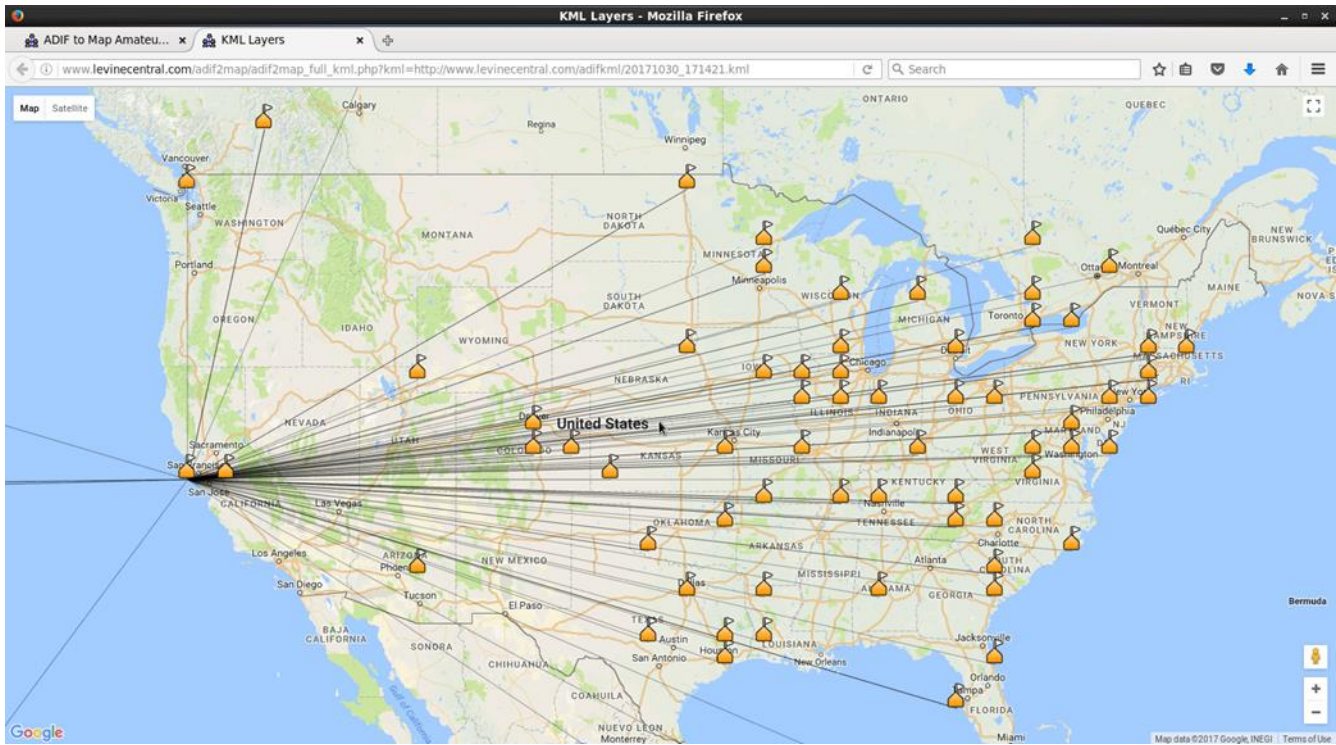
KML Layers - Mozilla Firefox

ADIF to Map Amateu... ×
KML Layers ×

www.levinecentral.com/adif2map/adif2map_full_kml.php?kml=http://www.levinecentral.com/adifkml/20171030_171421.kml

Search

Map Satellite

Calgary
Regina
Winnipeg
ONTARIO
QUEBEC
Vancouver
Victoria
Seattle
WASHINGTON
MONTANA
NORTH DAKOTA
MINNESOTA
Minneapolis
Québec City
NEW BRUNSWICK
Ottawa
Montreal
MAINE
NOVA S
Portland
OREGON
IDAHO
SOUTH DAKOTA
WISCONSIN
MICHIGAN
Toronto
VERMONT
NEW HAMPSHIRE
WYOMING
NEW YORK
MASSACHUSETTS
RI
IOWA
Chicago
Detroit
NEBRASKA
PENNSYLVANIA
New York
NEVADA
Denver
United States
ILLINOIS
INDIANA
OHIO
Philadelphia
UTAH
COLORADO
Kansas City
Indianapolis
MARYLAND
NJ
Sacramento
San Francisco
San Jose
KANSAS
MISSOURI
WEST VIRGINIA
Washington
DE
VIRGINIA
CALIFORNIA
Las Vegas
KENTUCKY
Nashville
TENNESSEE
NORTH CAROLINA
OKLAHOMA
Charlotte
Los Angeles
ARIZONA
ARKANSAS
Atlanta
SOUTH CAROLINA
Phoenix
NEW MEXICO
San Diego
MISSISSIPPI
ALABAMA
GEORGIA
Tucson
Dallas
El Paso
Bermuda
BAJA CALIFORNIA
TEXAS
Austin
LOUISIANA
Jacksonville
SONORA
San Antonio
Houston
New Orleans
CHIHUAHUA
Orlando
COAHUILA
Tampa
FLORIDA
NUEVO LEON
Monterrey
Miami
Google
Map data ©2017 Google, INEGI
Terms of Use